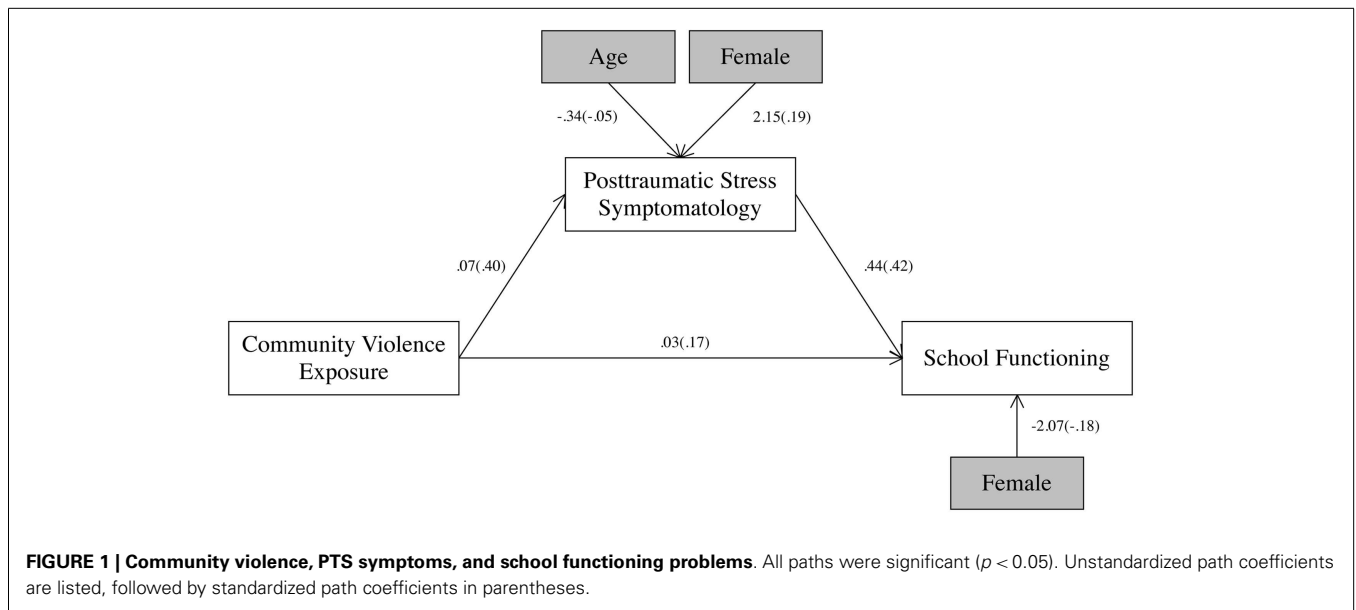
Age

Female

-.34(-.05)

2.15(.19)

Posttraumatic Stress Symptomatology

.07(.40)

.44(.42)

Community Violence Exposure

.03(.17)

School Functioning

-2.07(-.18)

Female

**FIGURE 1 | Community violence, PTS symptoms, and school functioning problems**. All paths were significant ($p < 0.05$). Unstandardized path coefficients are listed, followed by standardized path coefficients in parentheses.